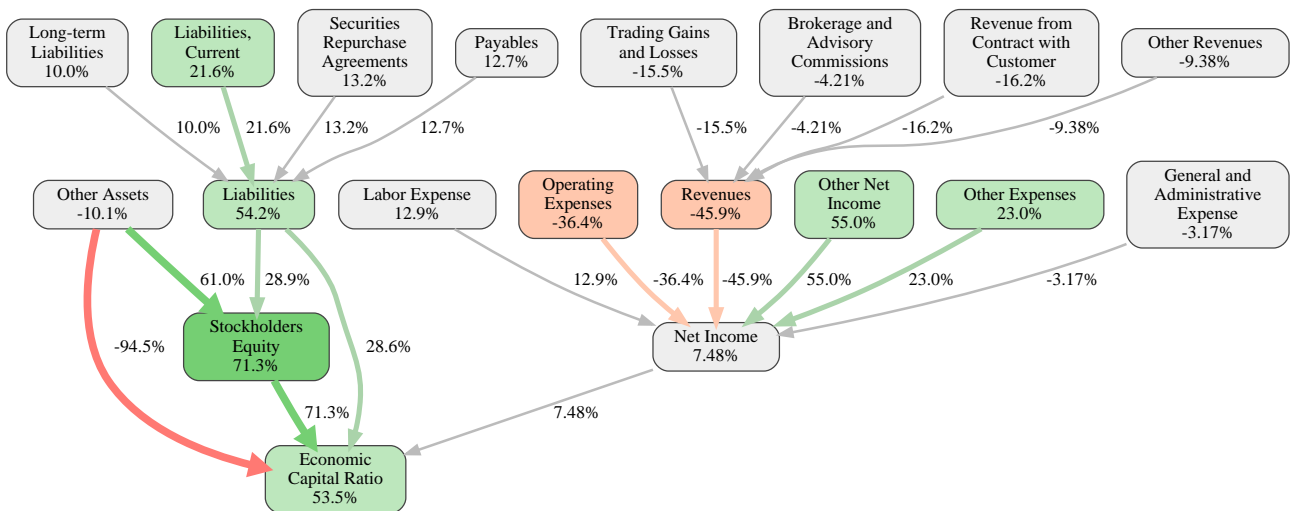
Long-term Liabilities
10.0%

Liabilities, Current
21.6%

Securities Repurchase Agreements
13.2%

Payables
12.7%

Trading Gains and Losses
-15.5%

Brokerage and Advisory Commissions
-4.21%

Revenue from Contract with Customer
-16.2%

Other Revenues
-9.38%

10.0%
21.6%
13.2%
12.7%
-15.5%
-4.21%
-16.2%
-9.38%

Other Assets
-10.1%

Liabilities
54.2%

Labor Expense
12.9%

Operating Expenses
-36.4%

Revenues
-45.9%

Other Net Income
55.0%

Other Expenses
23.0%

General and Administrative Expense
-3.17%

61.0%
28.9%
12.9%
-36.4%
-45.9%
55.0%
23.0%
-3.17%

-94.5%

Stockholders Equity
71.3%

28.6%

Net Income
7.48%

71.3%
7.48%

Economic Capital Ratio
53.5%